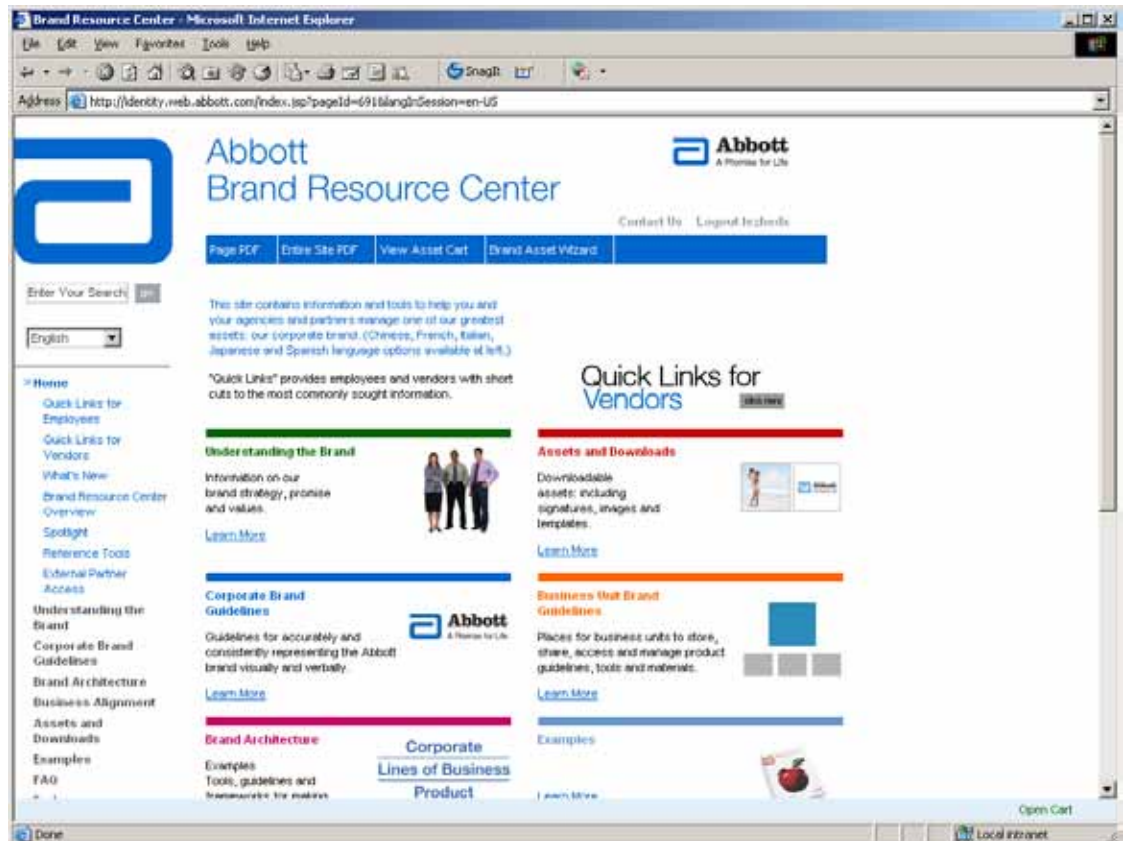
Brand Resource Center - Microsoft Internet Explorer

File Edit View Favorites Tools Help

SnagIt

Address http://identity.web.abbott.com/index.jsp?pageId=69&langInSession=en-US

Abbott
Brand Resource Center

Abbott
A Promise for Life

Contact Us Logout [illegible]

Page PDF | Entire Site PDF | View Asset Cart | Brand Asset Wizard

Enter Your Search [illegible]

English

» Home
Quick Links for Employees
Quick Links for Vendors
What's New
Brand Resource Center Overview
Spotlight
Reference Tools
External Partner Access
Understanding the Brand
Corporate Brand Guidelines
Brand Architecture
Business Alignment
Assets and Downloads
Examples
FAQ

This site contains information and tools to help you and your agencies and partners manage one of our greatest assets: our corporate brand. (Chinese, French, Italian, Japanese and Spanish language options available at left.)

"Quick Links" provides employees and vendors with short cuts to the most commonly sought information.

Quick Links for Vendors
click here

Understanding the Brand
Information on our brand strategy, promise and values.
Learn More

Assets and Downloads
Downloadable assets: including signatures, images and templates.
Learn More

Corporate Brand Guidelines
Guidelines for accurately and consistently representing the Abbott brand visually and verbally.
Learn More

Abbott
A Promise for Life

Business Unit Brand Guidelines
Places for business units to store, share, access and manage product guidelines, tools and materials.
Learn More

Brand Architecture
Examples
Tools, guidelines and frameworks for making

Corporate
Lines of Business
Product

Examples
Learn More

Open Cart

Done

Local intranet